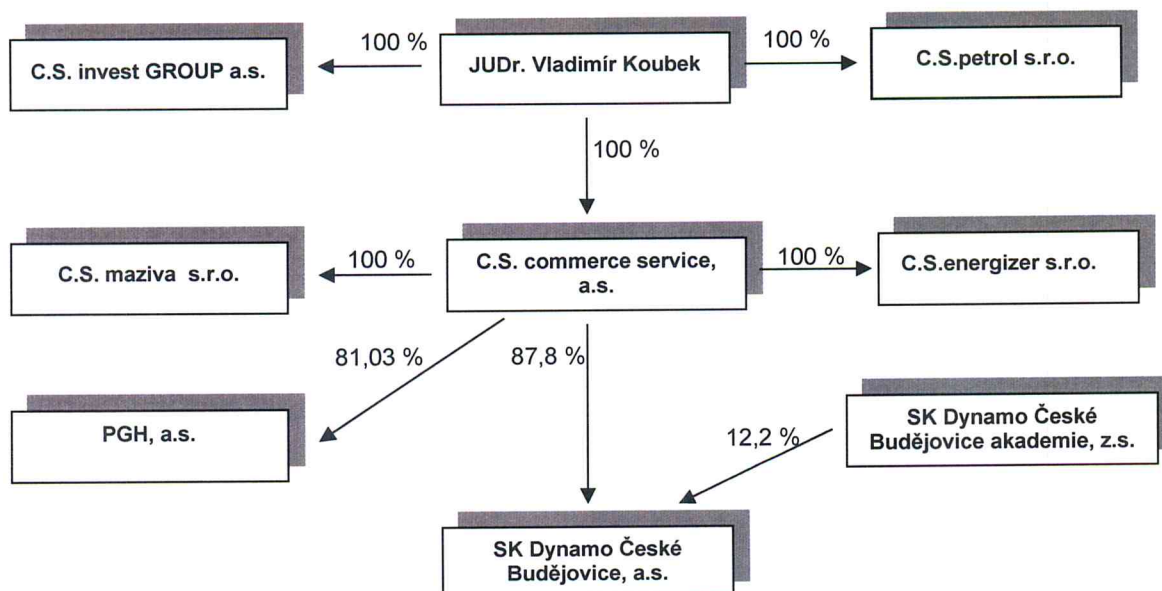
JUDr. Vladimír Koubek

100 %

C.S. invest GROUP a.s.

100 %

C.S.petrol s.r.o.

100 %

C.S. commerce service, a.s.

100 %

C.S. maziva s.r.o.

100 %

C.S.energizer s.r.o.

81,03 %

PGH, a.s.

87,8 %

SK Dynamo České Budějovice akademie, z.s.

12,2 %

SK Dynamo České Budějovice, a.s.